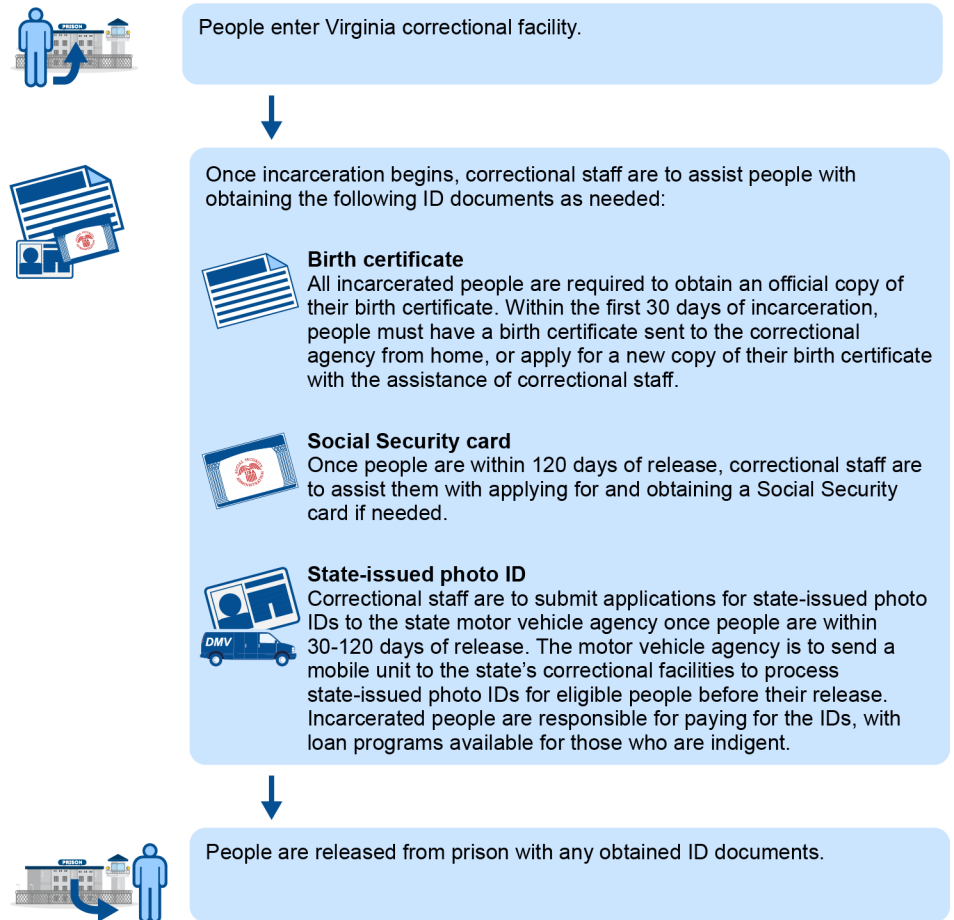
PRISON

People enter Virginia correctional facility.

Once incarceration begins, correctional staff are to assist people with obtaining the following ID documents as needed:

**Birth certificate**
All incarcerated people are required to obtain an official copy of their birth certificate. Within the first 30 days of incarceration, people must have a birth certificate sent to the correctional agency from home, or apply for a new copy of their birth certificate with the assistance of correctional staff.

**Social Security card**
Once people are within 120 days of release, correctional staff are to assist them with applying for and obtaining a Social Security card if needed.

DMV

**State-issued photo ID**
Correctional staff are to submit applications for state-issued photo IDs to the state motor vehicle agency once people are within 30-120 days of release. The motor vehicle agency is to send a mobile unit to the state's correctional facilities to process state-issued photo IDs for eligible people before their release. Incarcerated people are responsible for paying for the IDs, with loan programs available for those who are indigent.

PRISON

People are released from prison with any obtained ID documents.